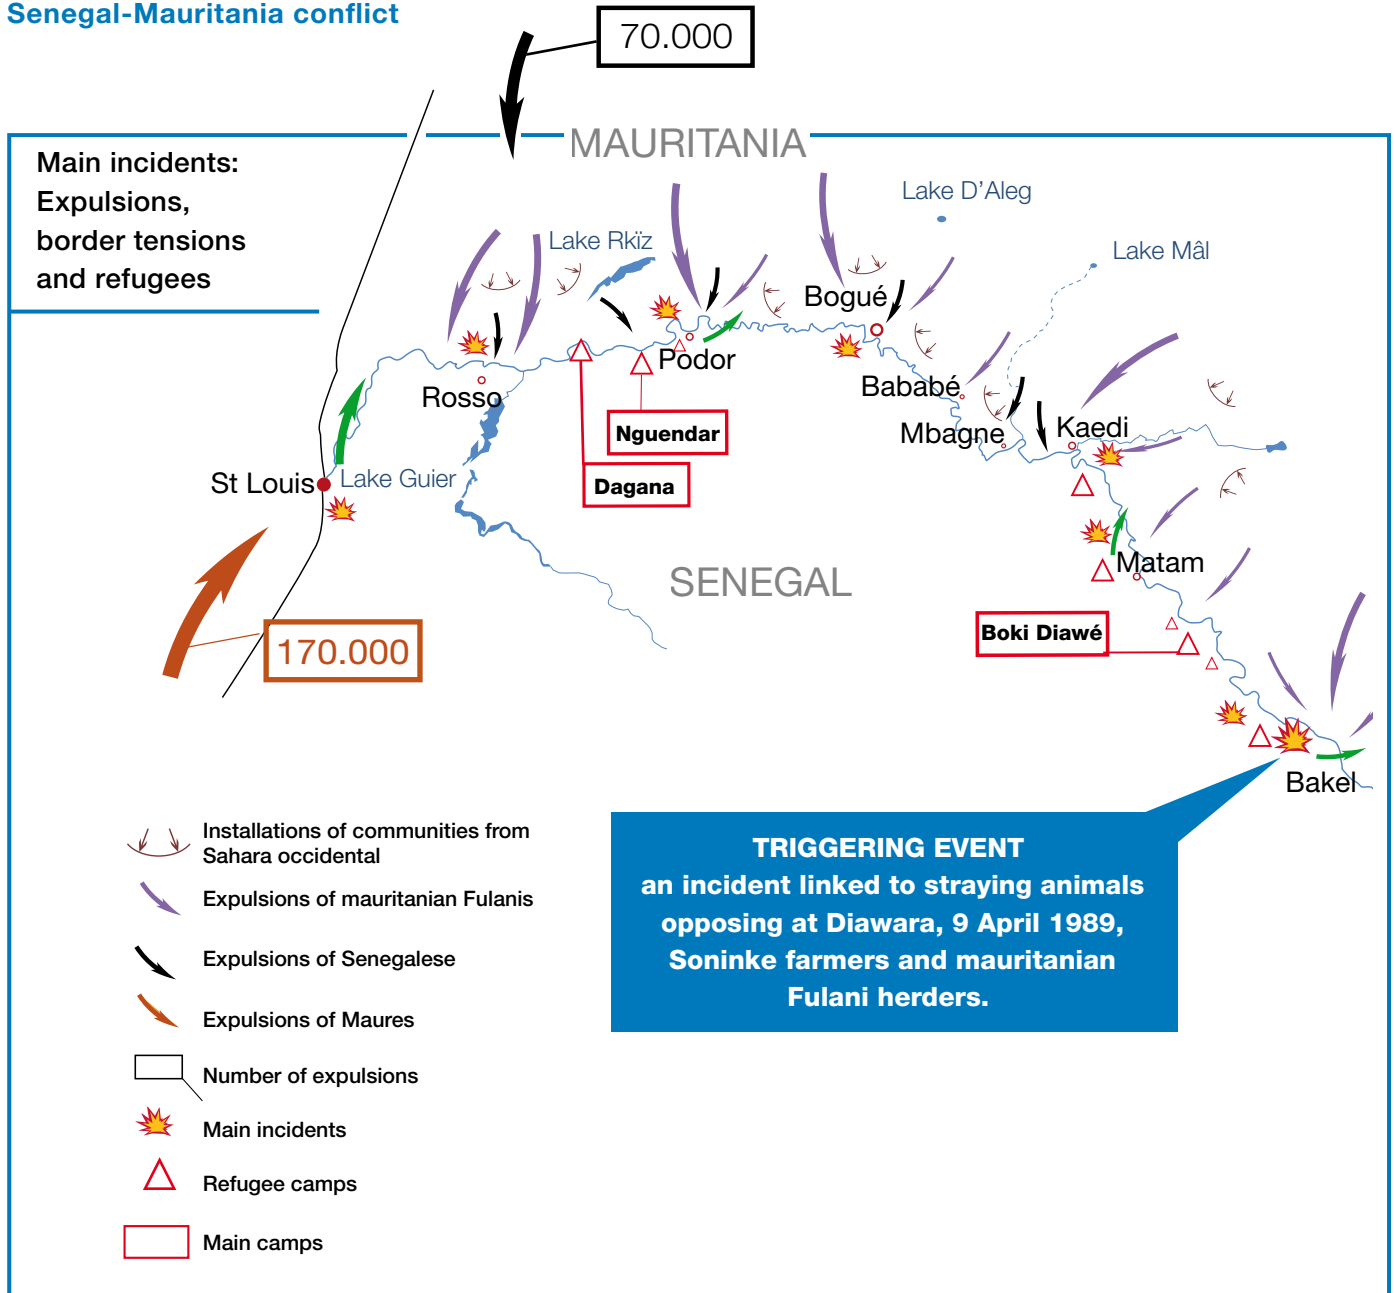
Senegal-Mauritania conflict

70.000

MAURITANIA

Main incidents: Expulsions, border tensions and refugees

Lake D'Aleg

Lake Mâl

Lake Rkïz

Bogué

Podor

Rosso

Bababé

Mbagne

Kaedi

Nguendar

Dagana

St Louis

Lake Guier

SENEGAL

Matam

Boki Diawé

170.000

Bakel

Installations of communities from Sahara occidental

Expulsions of mauritanian Fulanis

Expulsions of Senegalese

Expulsions of Maures

Number of expulsions

Main incidents

Refugee camps

Main camps

TRIGGERING EVENT
an incident linked to straying animals opposing at Diawara, 9 April 1989, Soninke farmers and mauritanian Fulani herders.